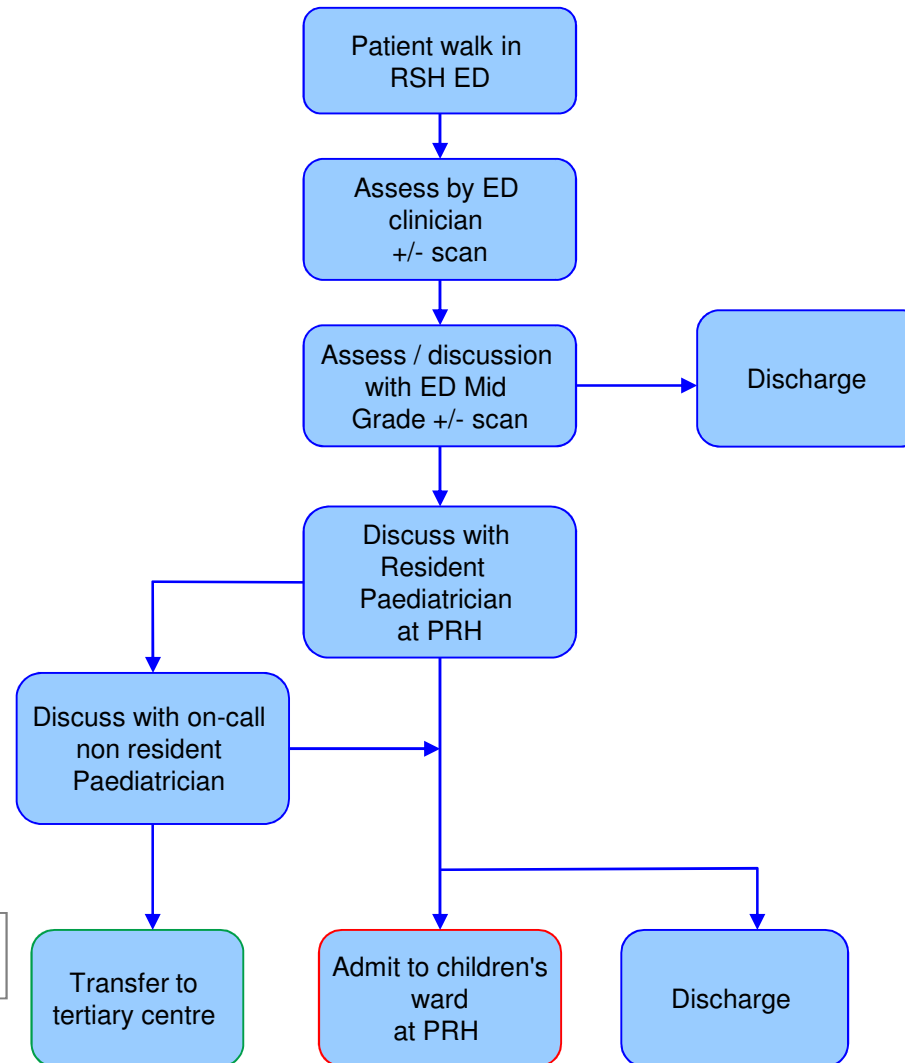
Patient walk in RSH ED

Assess by ED clinician +/- scan

Assess / discussion with ED Mid Grade +/- scan

Discharge

Discuss with Resident Paediatrician at PRH

Discuss with on-call non resident Paediatrician

Transfer to tertiary centre

Admit to children's ward at PRH

Discharge